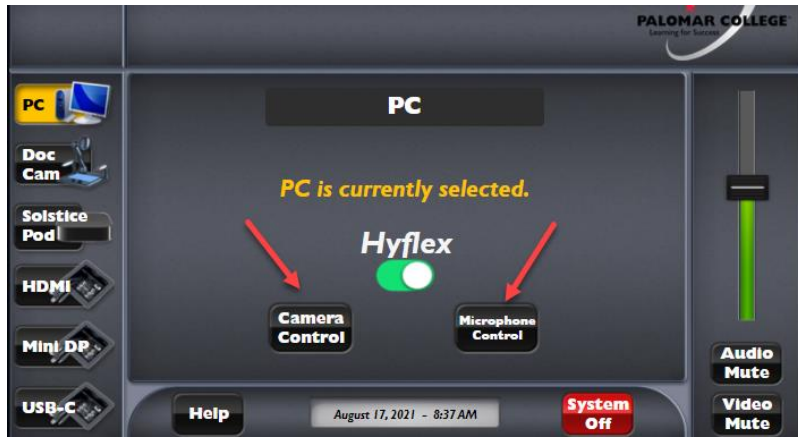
PALOMAR COLLEGE
Learning for Success

PC
Doc Cam
Solstice Pod
HDMI
Mini DP
USB-C

PC

PC is currently selected.

Hyflex

Camera Control

Microphone Control

Audio Mute

Video Mute

Help

August 17, 2021 - 8:37 AM

System Off